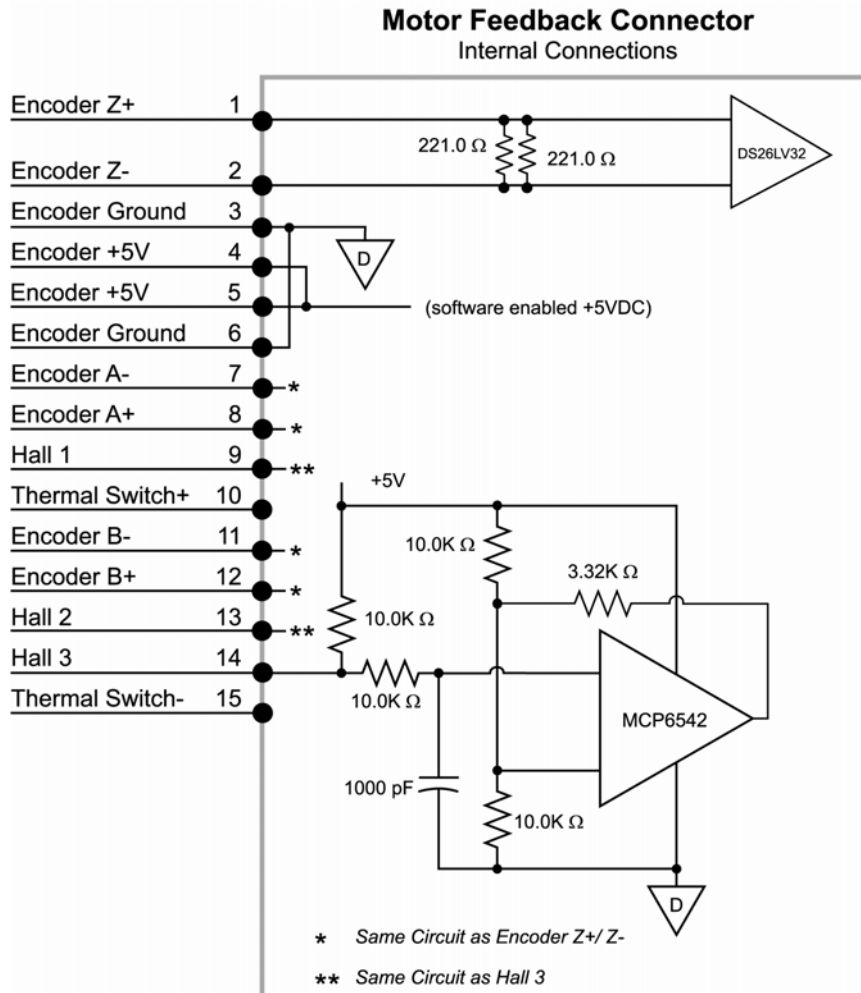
**Motor Feedback Connector**
Internal Connections

Encoder Z+ 1
Encoder Z- 2
Encoder Ground 3
Encoder +5V 4
Encoder +5V 5
Encoder Ground 6
Encoder A- 7 *
Encoder A+ 8 *
Hall 1 9 **
Thermal Switch+ 10
Encoder B- 11 *
Encoder B+ 12 *
Hall 2 13 **
Hall 3 14
Thermal Switch- 15

221.0 Ω
221.0 Ω
DS26LV32
D
(software enabled +5VDC)
+5V
10.0K Ω
3.32K Ω
10.0K Ω
10.0K Ω
MCP6542
1000 pF
10.0K Ω
D

* Same Circuit as Encoder Z+/ Z-

** Same Circuit as Hall 3